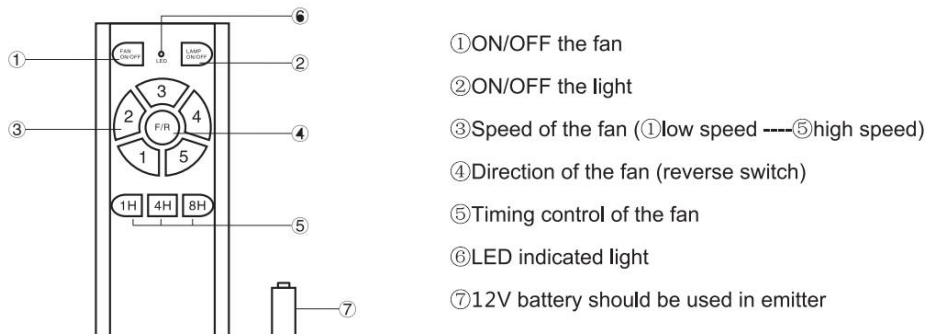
⑥
①
FAN ON/OFF
LED
LAMP ON/OFF
②
③
3
2
F/R
4
④
1
5
1H
4H
8H
⑤
⑦

①ON/OFF the fan

②ON/OFF the light

③Speed of the fan (①low speed ----⑤high speed)

④Direction of the fan (reverse switch)

⑤Timing control of the fan

⑥LED indicated light

⑦12V battery should be used in emitter